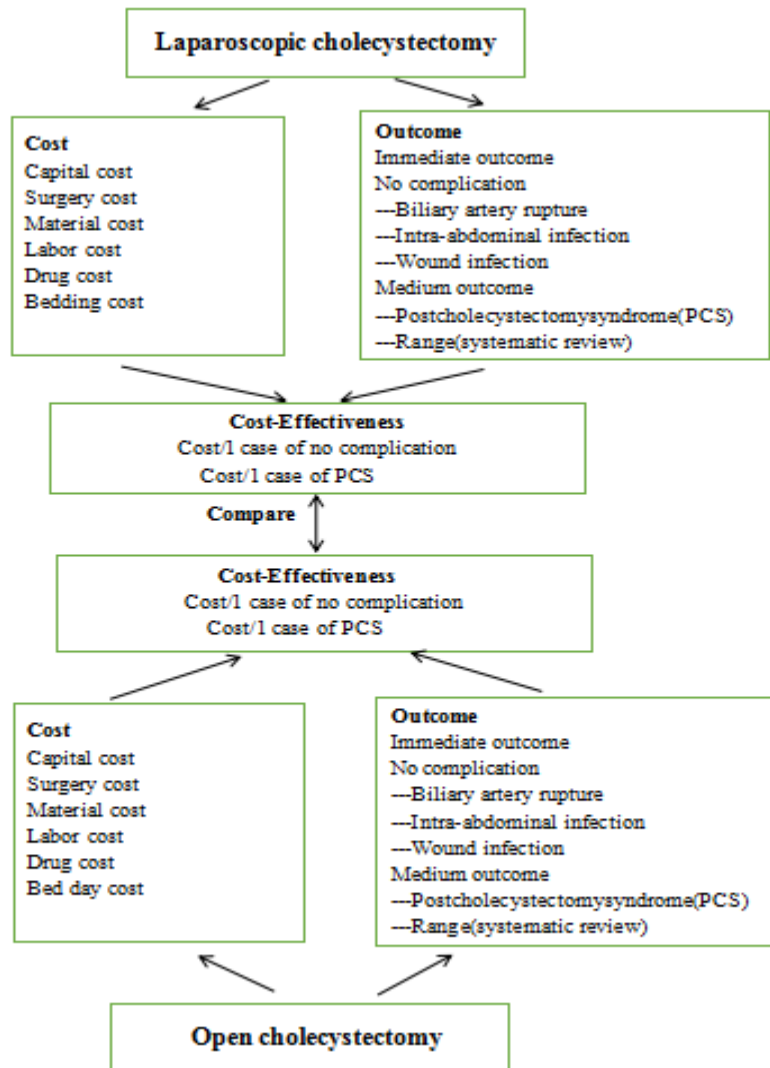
Laparoscopic cholecystectomy

Cost
Capital cost
Surgery cost
Material cost
Labor cost
Drug cost
Bedding cost

Outcome
Immediate outcome
No complication
---Biliary artery rupture
---Intra-abdominal infection
---Wound infection
Medium outcome
---Postcholecystectomysyndrome(PCS)
---Range(systematic review)

Cost-Effectiveness
Cost/1 case of no complication
Cost/1 case of PCS

Compare

Cost-Effectiveness
Cost/1 case of no complication
Cost/1 case of PCS

Cost
Capital cost
Surgery cost
Material cost
Labor cost
Drug cost
Bed day cost

Outcome
Immediate outcome
No complication
---Biliary artery rupture
---Intra-abdominal infection
---Wound infection
Medium outcome
---Postcholecystectomysyndrome(PCS)
---Range(systematic review)

Open cholecystectomy